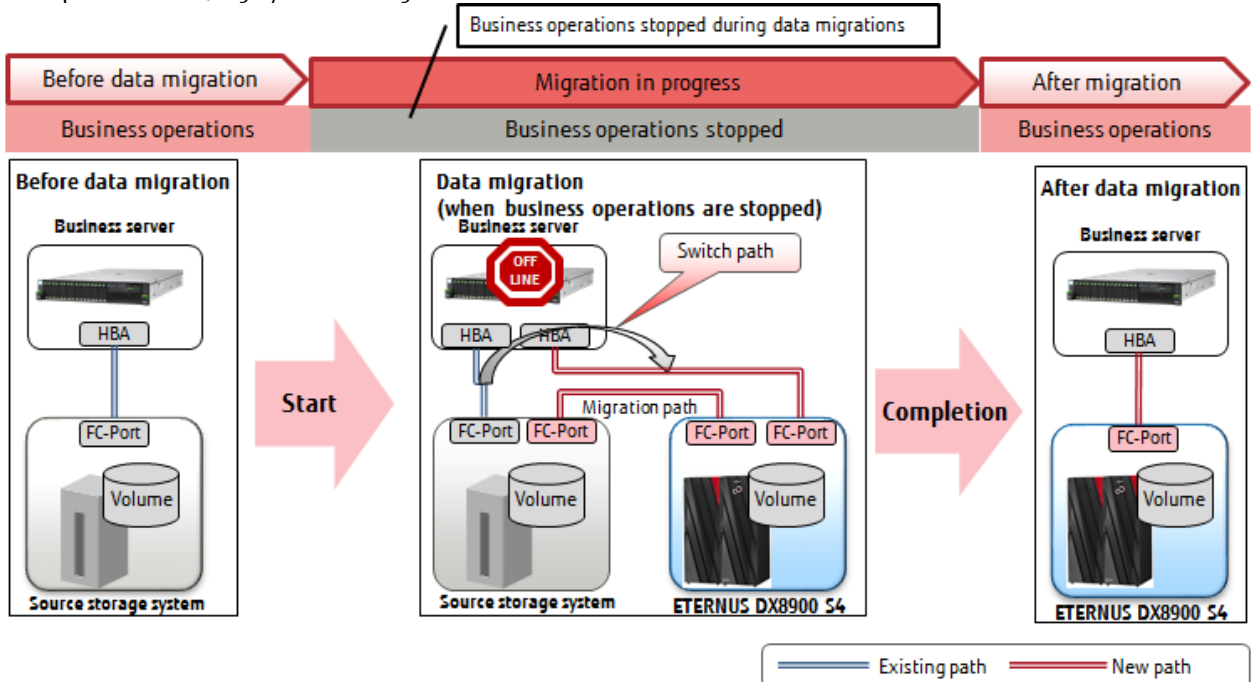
Business operations stopped during data migrations

Before data migration

Migration in progress

After migration

Business operations

Business operations stopped

Business operations

Before data migration

Business server

HBA

FC-Port

Volume

Source storage system

Start

Data migration (when business operations are stopped)

Business server

OFF LINE

Switch path

HBA

HBA

Migration path

FC-Port

FC-Port

FC-Port

FC-Port

Volume

Volume

Source storage system

ETERNUS DX8900 S4

Completion

After data migration

Business server

HBA

FC-Port

Volume

ETERNUS DX8900 S4

Existing path

New path